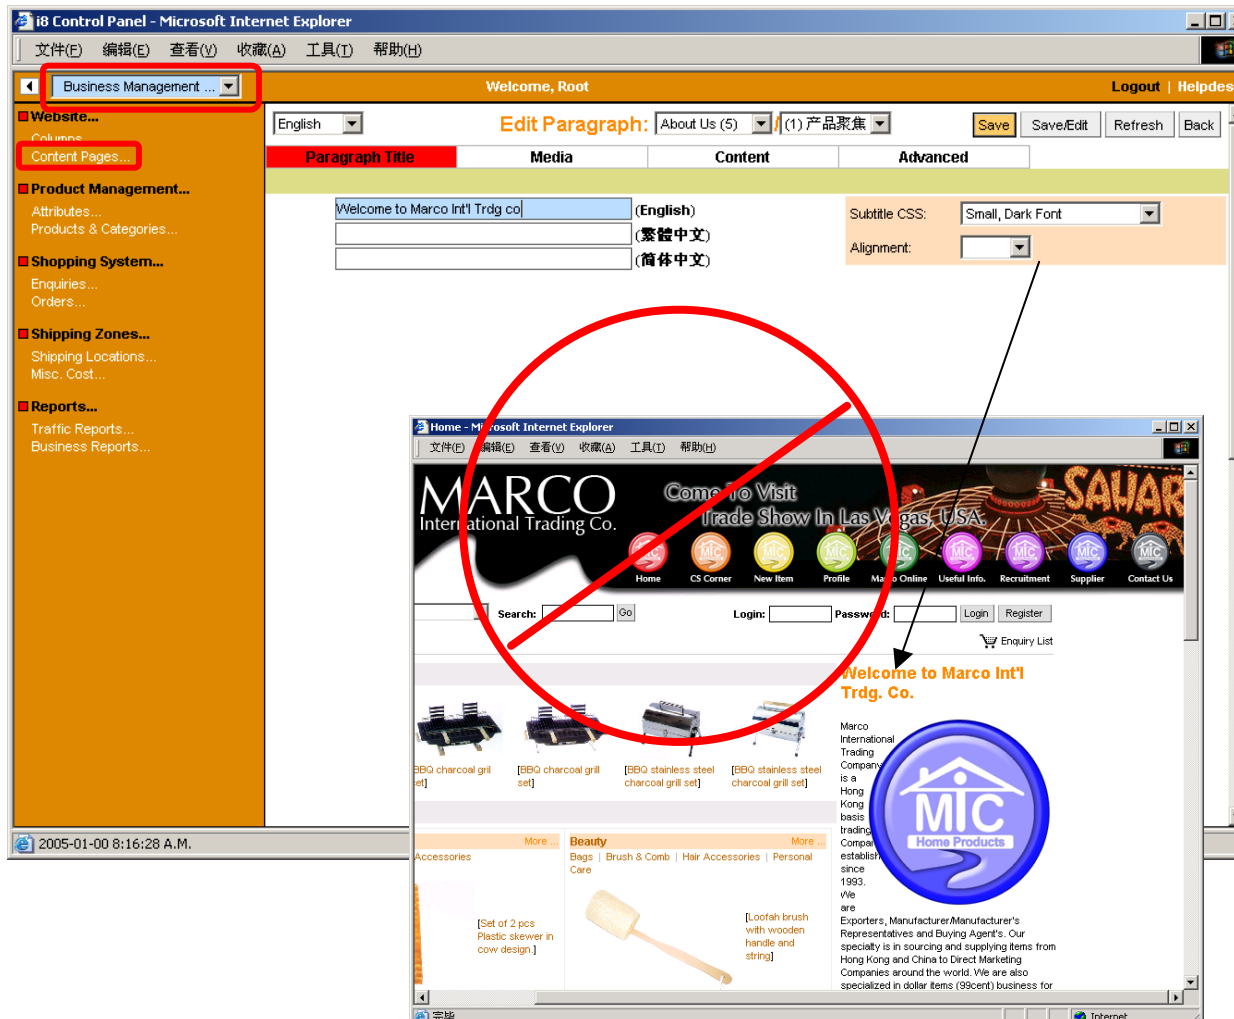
i8 Control Panel - Microsoft Internet Explorer

文件(F) 编辑(E) 查看(V) 收藏(A) 工具(T) 帮助(H)

Business Management ...

Welcome, Root

Logout | Helpdes

Website...
Columns...
Content Pages...

Product Management...
Attributes...
Products & Categories...

Shopping System...
Enquiries...
Orders...

Shipping Zones...
Shipping Locations...
Misc. Cost...

Reports...
Traffic Reports...
Business Reports...

English

Edit Paragraph:

About Us (5)

(1) 产品聚集

Save

Save/Edit

Refresh

Back

| Paragraph Title | Media | Content | Advanced |
|---|---|---|---|

Welcome to Marco Int'l Trdg co

(English)

(繁體中文)

(简体中文)

Subtitle CSS:

Small, Dark Font

Alignment:

2005-01-00 8:16:28 A.M.

Home - Microsoft Internet Explorer

文件(F) 编辑(E) 查看(V) 收藏(A) 工具(T) 帮助(H)

MARCO
International Trading Co.

Come to Visit
Trade Show In Las Vegas, USA.

Home CS Corner New Item Profile Marco Online Useful Info. Recruitment Supplier Contact Us

Search: Go

Login: Password: Login Register

Enquiry List

Welcome to Marco Int'l Trdg. Co.

BBQ charcoal grill set]

[BBQ charcoal grill set]

[BBQ stainless steel charcoal grill set]

[BBQ stainless steel charcoal grill set]

Marco International Trading Company is a Hong Kong basis trading Company established since 1993. We are Exporters, Manufacturer/Manufacturer's Representatives and Buying Agent's. Our specialty is in sourcing and supplying items from Hong Kong and China to Direct Marketing Companies around the world. We are also specialized in dollar items (99cent) business for

MIC
Home Products

More ...
Accessories

Beauty
More ...
Bags | Brush & Comb | Hair Accessories | Personal Care

[Set of 2 pcs Plastic skewer in cow design.]

[Loofah brush with wooden handle and string]

完毕

Internet